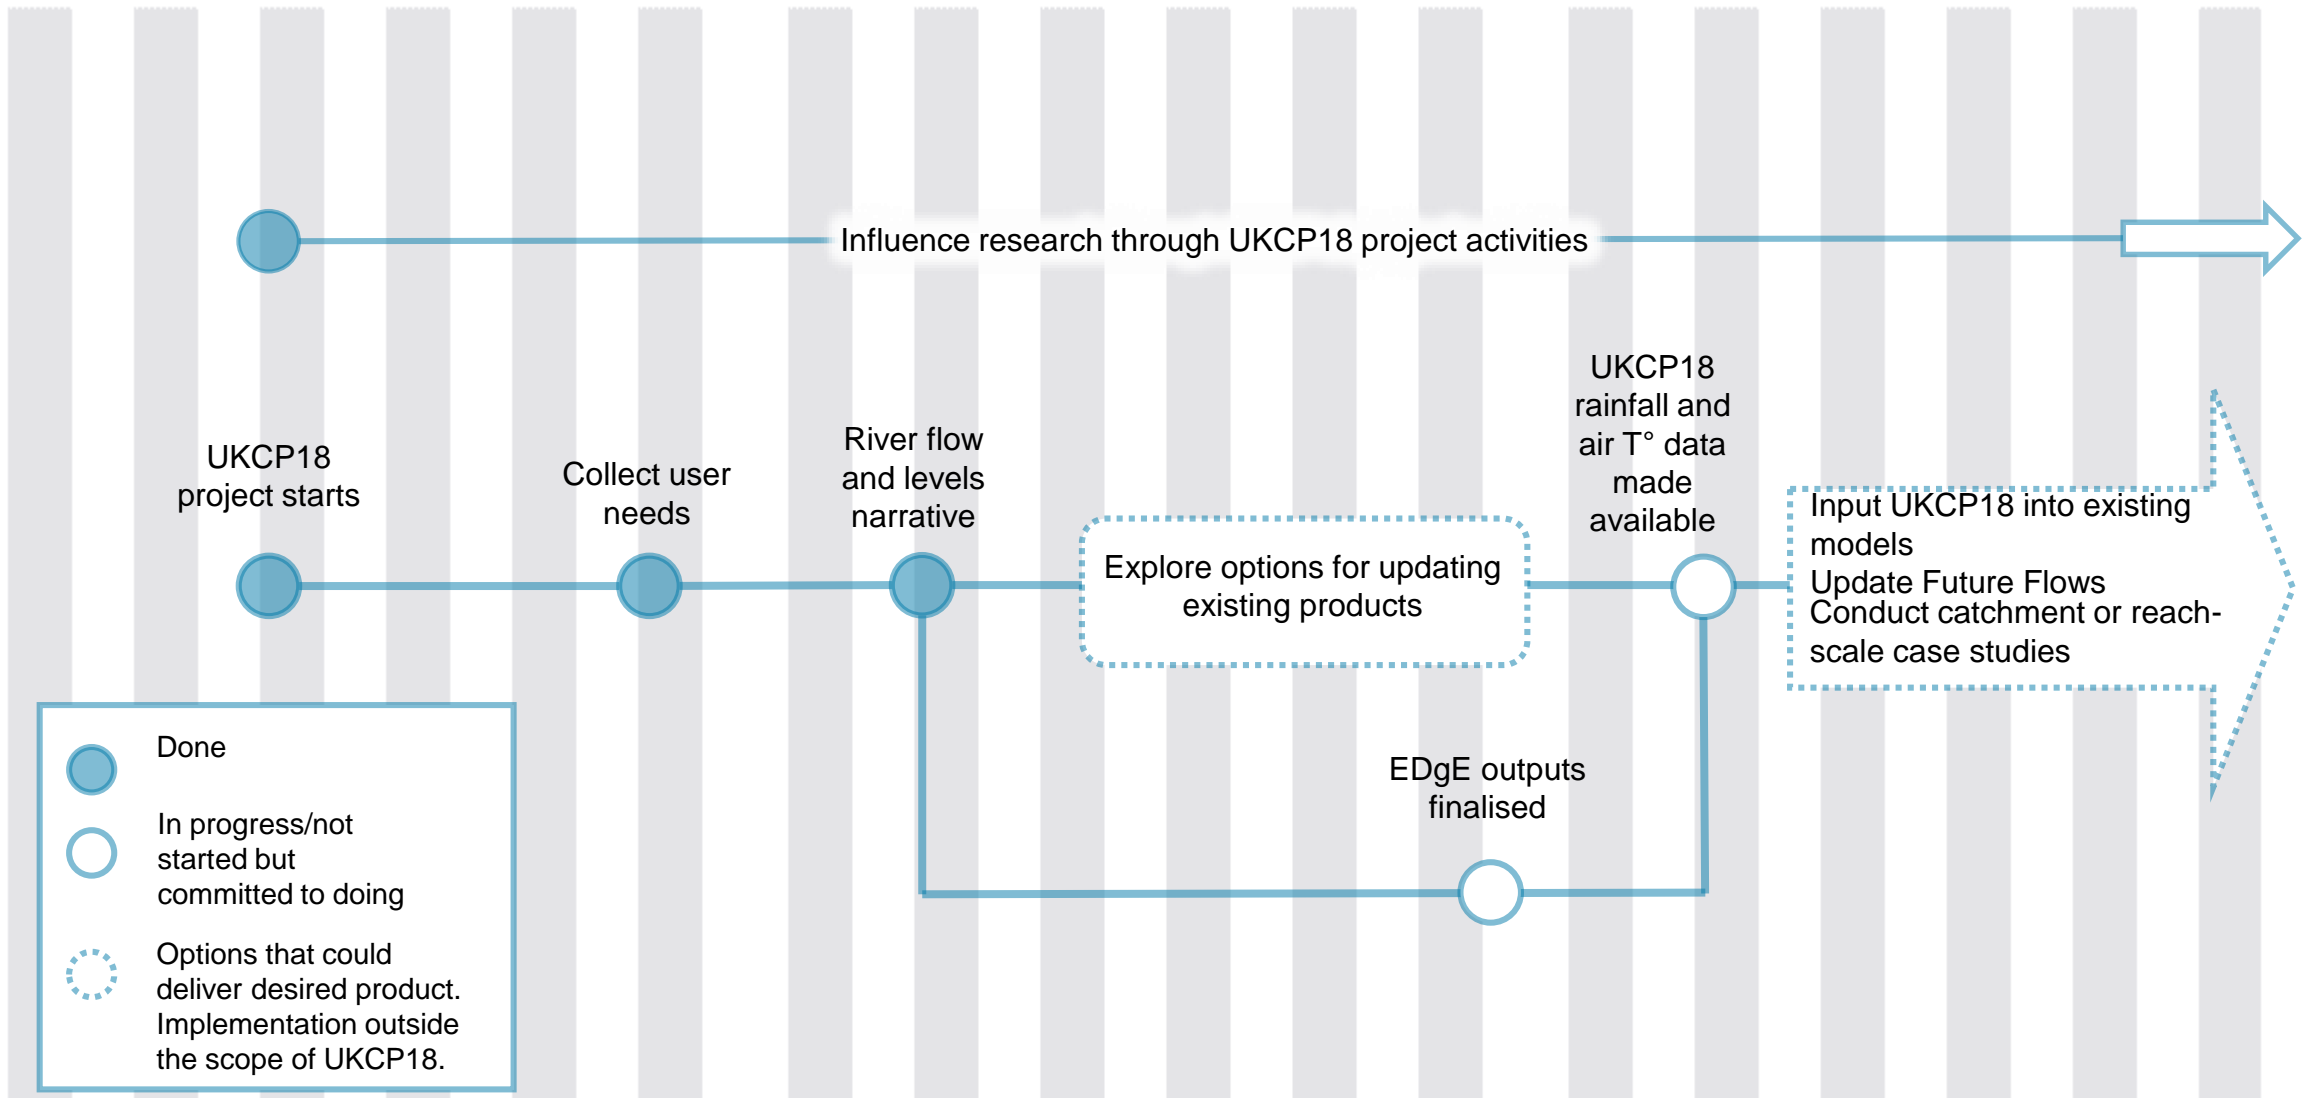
Influence research through UKCP18 project activities

UKCP18 project starts

Collect user needs

River flow and levels narrative

Explore options for updating existing products

UKCP18 rainfall and air T° data made available

Input UKCP18 into existing models
Update Future Flows
Conduct catchment or reach-scale case studies

EDgE outputs finalised

Done

In progress/not started but committed to doing

Options that could deliver desired product. Implementation outside the scope of UKCP18.